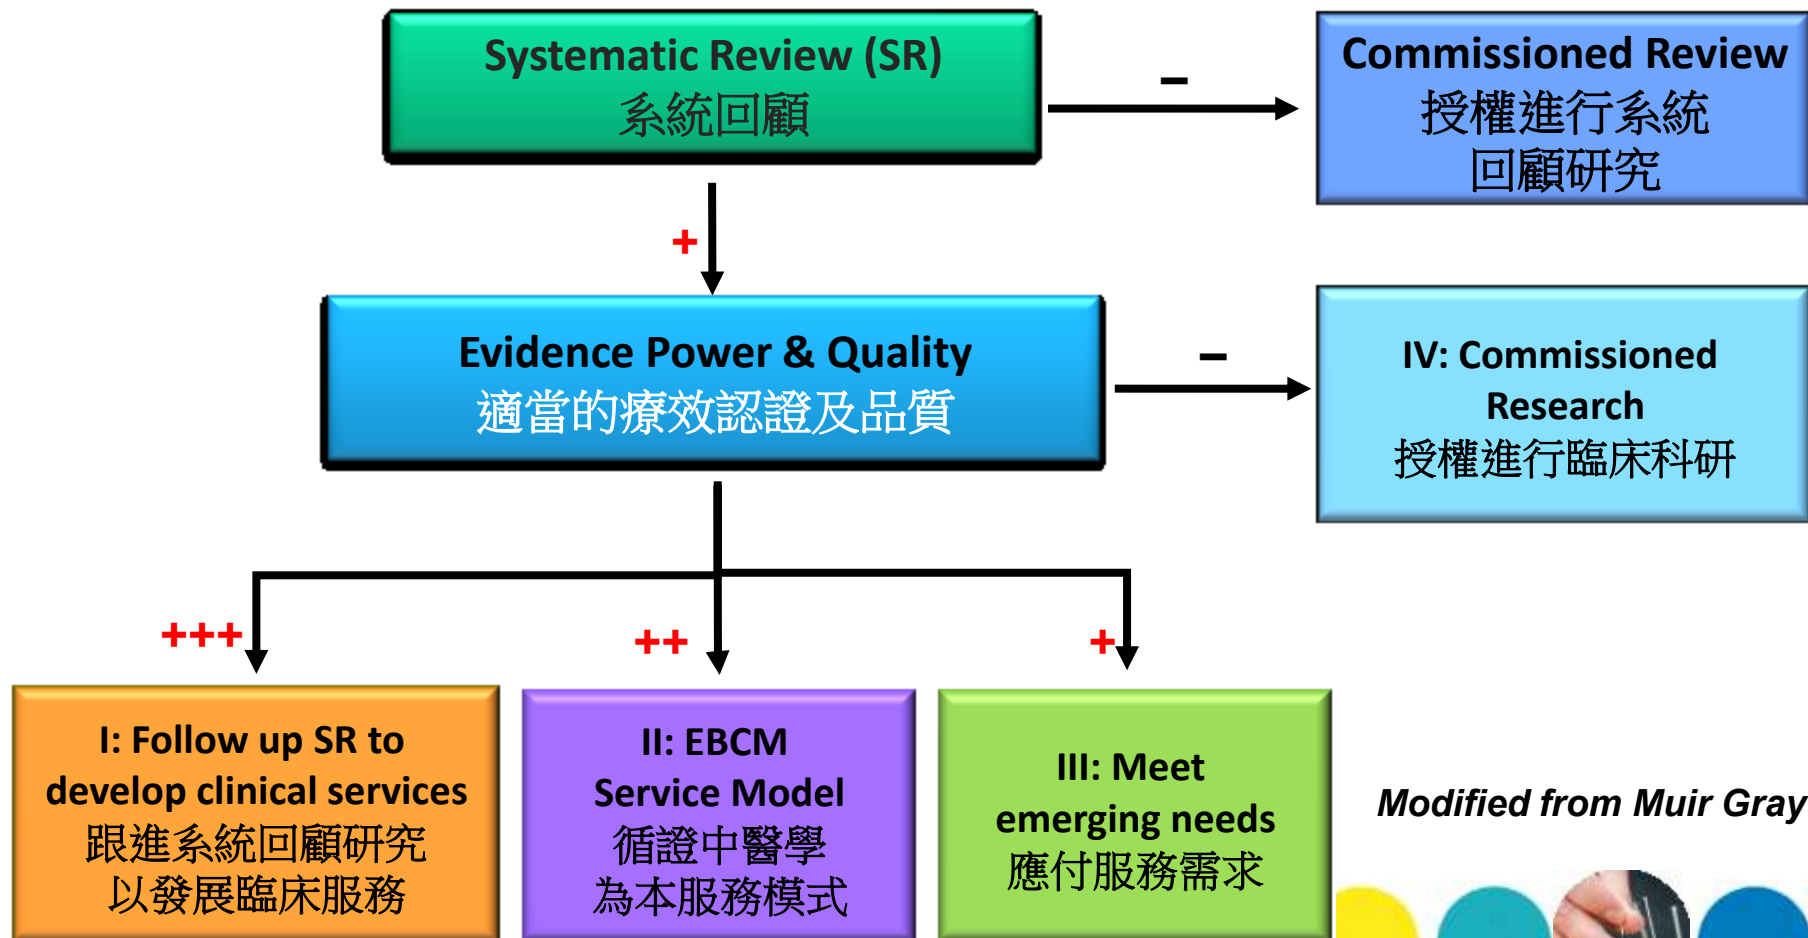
Systematic Review (SR)
系統回顧

–

Commissioned Review
授權進行系統回顧研究

+

Evidence Power & Quality
適當的療效認證及品質

–

IV: Commissioned Research
授權進行臨床科研

+++

++

+

I: Follow up SR to develop clinical services
跟進系統回顧研究以發展臨床服務

II: EBCM Service Model
循證中醫學為本服務模式

III: Meet emerging needs
應付服務需求

Modified from Muir Gray